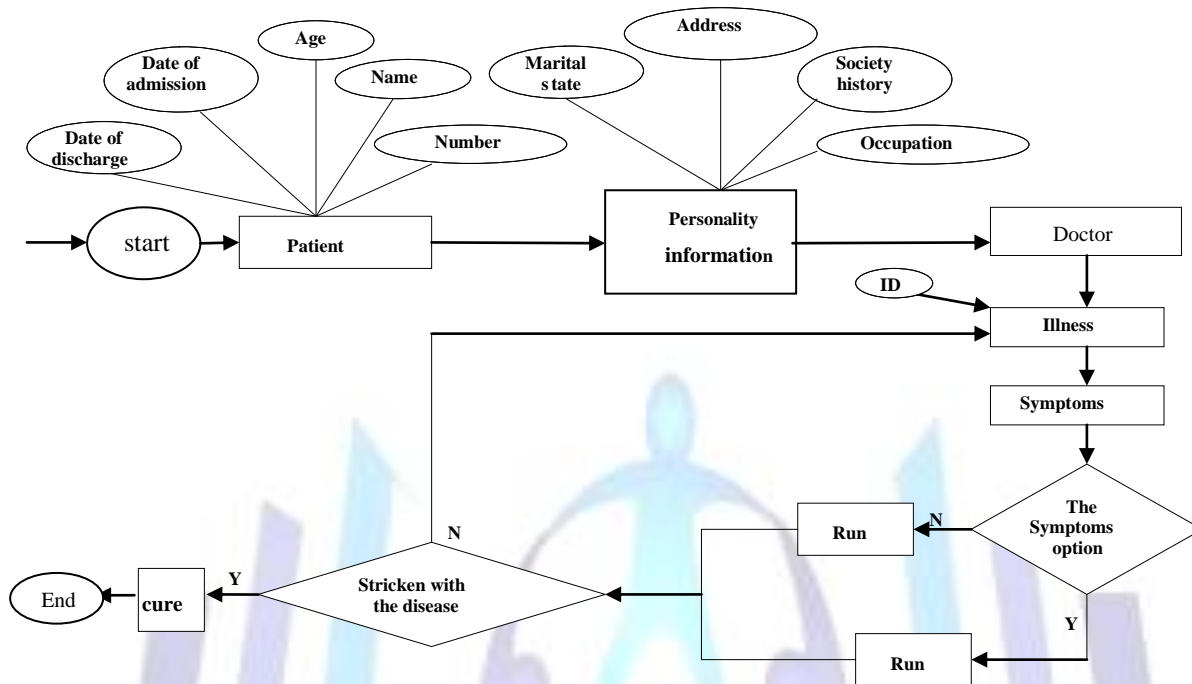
Age

Date of admission

Name

Date of discharge

Number

Address

Marital state

Society history

Occupation

start

Patient

Personality information

Doctor

ID

Illness

Symptoms

The Symptoms option

N

Run

Y

Run

N

Stricken with the disease

Y

cure

End